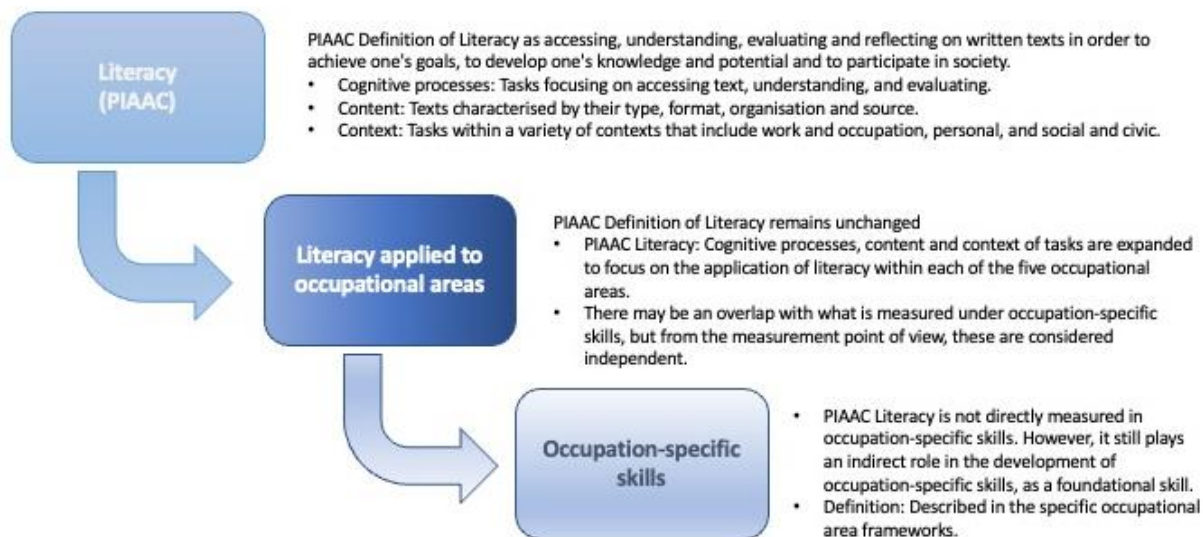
Literacy (PIAAC)

PIAAC Definition of Literacy as accessing, understanding, evaluating and reflecting on written texts in order to achieve one's goals, to develop one's knowledge and potential and to participate in society.
• Cognitive processes: Tasks focusing on accessing text, understanding, and evaluating.
• Content: Texts characterised by their type, format, organisation and source.
• Context: Tasks within a variety of contexts that include work and occupation, personal, and social and civic.

Literacy applied to occupational areas

PIAAC Definition of Literacy remains unchanged
• PIAAC Literacy: Cognitive processes, content and context of tasks are expanded to focus on the application of literacy within each of the five occupational areas.
• There may be an overlap with what is measured under occupation-specific skills, but from the measurement point of view, these are considered independent.

Occupation-specific skills

• PIAAC Literacy is not directly measured in occupation-specific skills. However, it still plays an indirect role in the development of occupation-specific skills, as a foundational skill.
• Definition: Described in the specific occupational area frameworks.